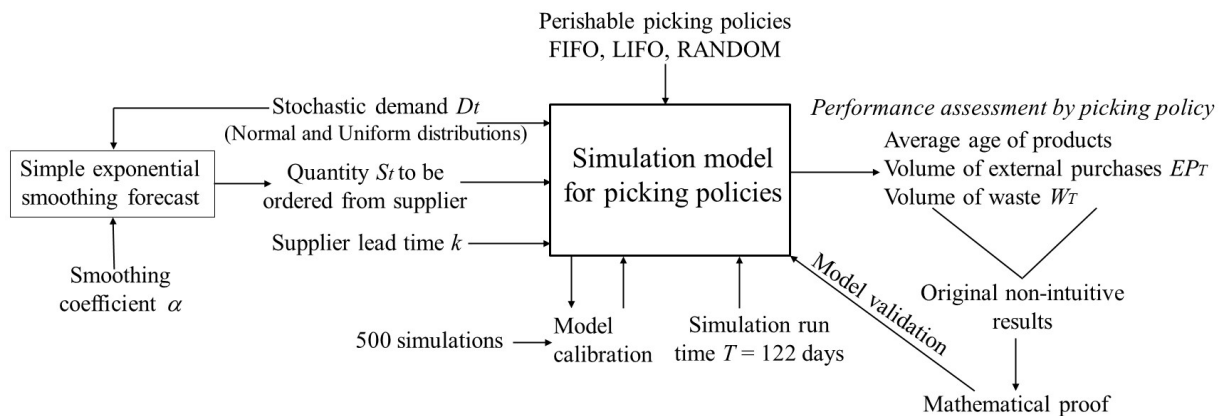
Perishable picking policies
FIFO, LIFO, RANDOM

Stochastic demand $D_t$
(Normal and Uniform distributions)

Simple exponential smoothing forecast

Quantity $S_t$ to be ordered from supplier

Supplier lead time $k$

Smoothing coefficient $\alpha$

Simulation model for picking policies

*Performance assessment by picking policy*
Average age of products
Volume of external purchases $EP_T$
Volume of waste $W_T$

Model validation

Original non-intuitive results

Mathematical proof

500 simulations

Model calibration

Simulation run time $T$ = 122 days